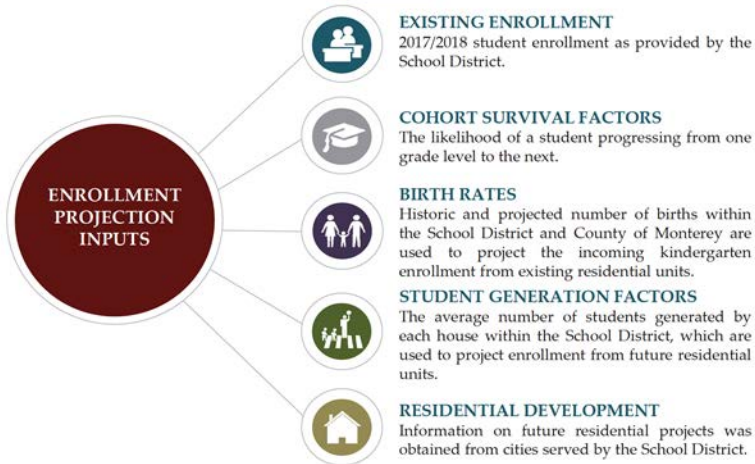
ENROLLMENT PROJECTION INPUTS

EXISTING ENROLLMENT
2017/2018 student enrollment as provided by the School District.

COHORT SURVIVAL FACTORS
The likelihood of a student progressing from one grade level to the next.

BIRTH RATES
Historic and projected number of births within the School District and County of Monterey are used to project the incoming kindergarten enrollment from existing residential units.

STUDENT GENERATION FACTORS
The average number of students generated by each house within the School District, which are used to project enrollment from future residential units.

RESIDENTIAL DEVELOPMENT
Information on future residential projects was obtained from cities served by the School District.